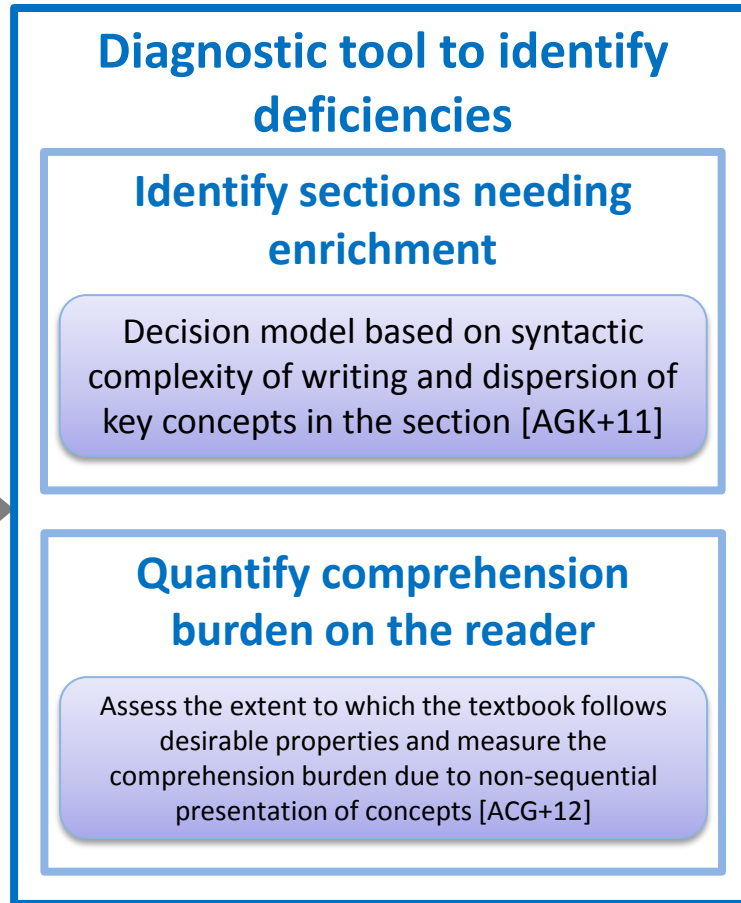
Diagnostic tool to identify deficiencies

Identify sections needing enrichment

Decision model based on syntactic complexity of writing and dispersion of key concepts in the section [AGK+11]

Quantify comprehension burden on the reader

Assess the extent to which the textbook follows desirable properties and measure the comprehension burden due to non-sequential presentation of concepts [ACG+12]